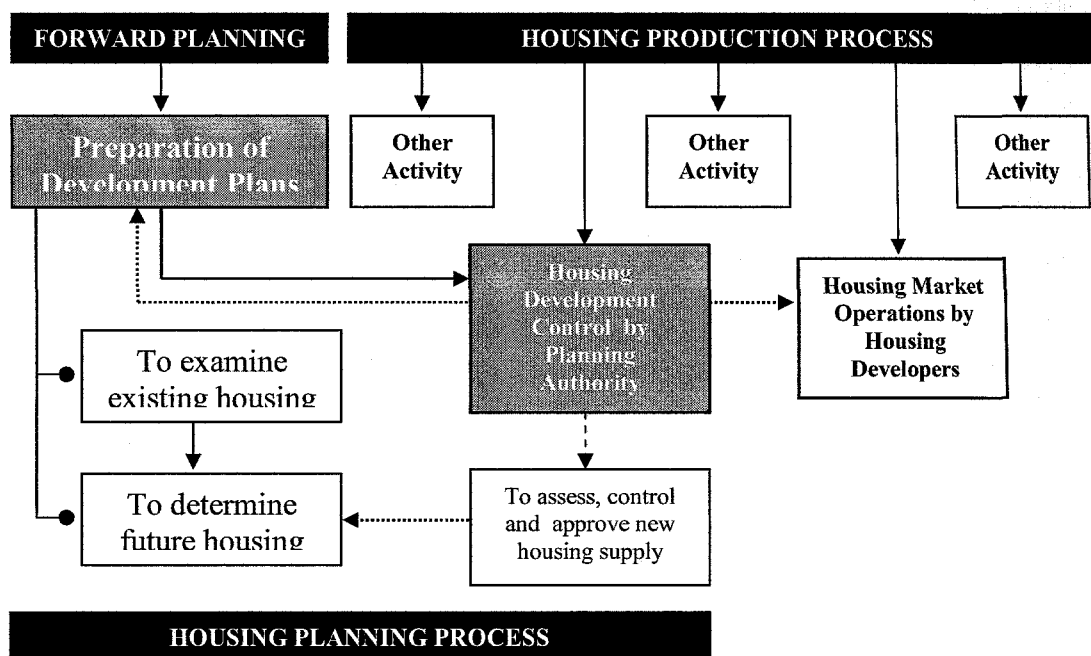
FORWARD PLANNING

HOUSING PRODUCTION PROCESS

Preparation of Development Plans

Other Activity

Other Activity

Other Activity

Housing Development Control by Planning Authority

Housing Market Operations by Housing Developers

To examine existing housing

To determine future housing

To assess, control and approve new housing supply

HOUSING PLANNING PROCESS